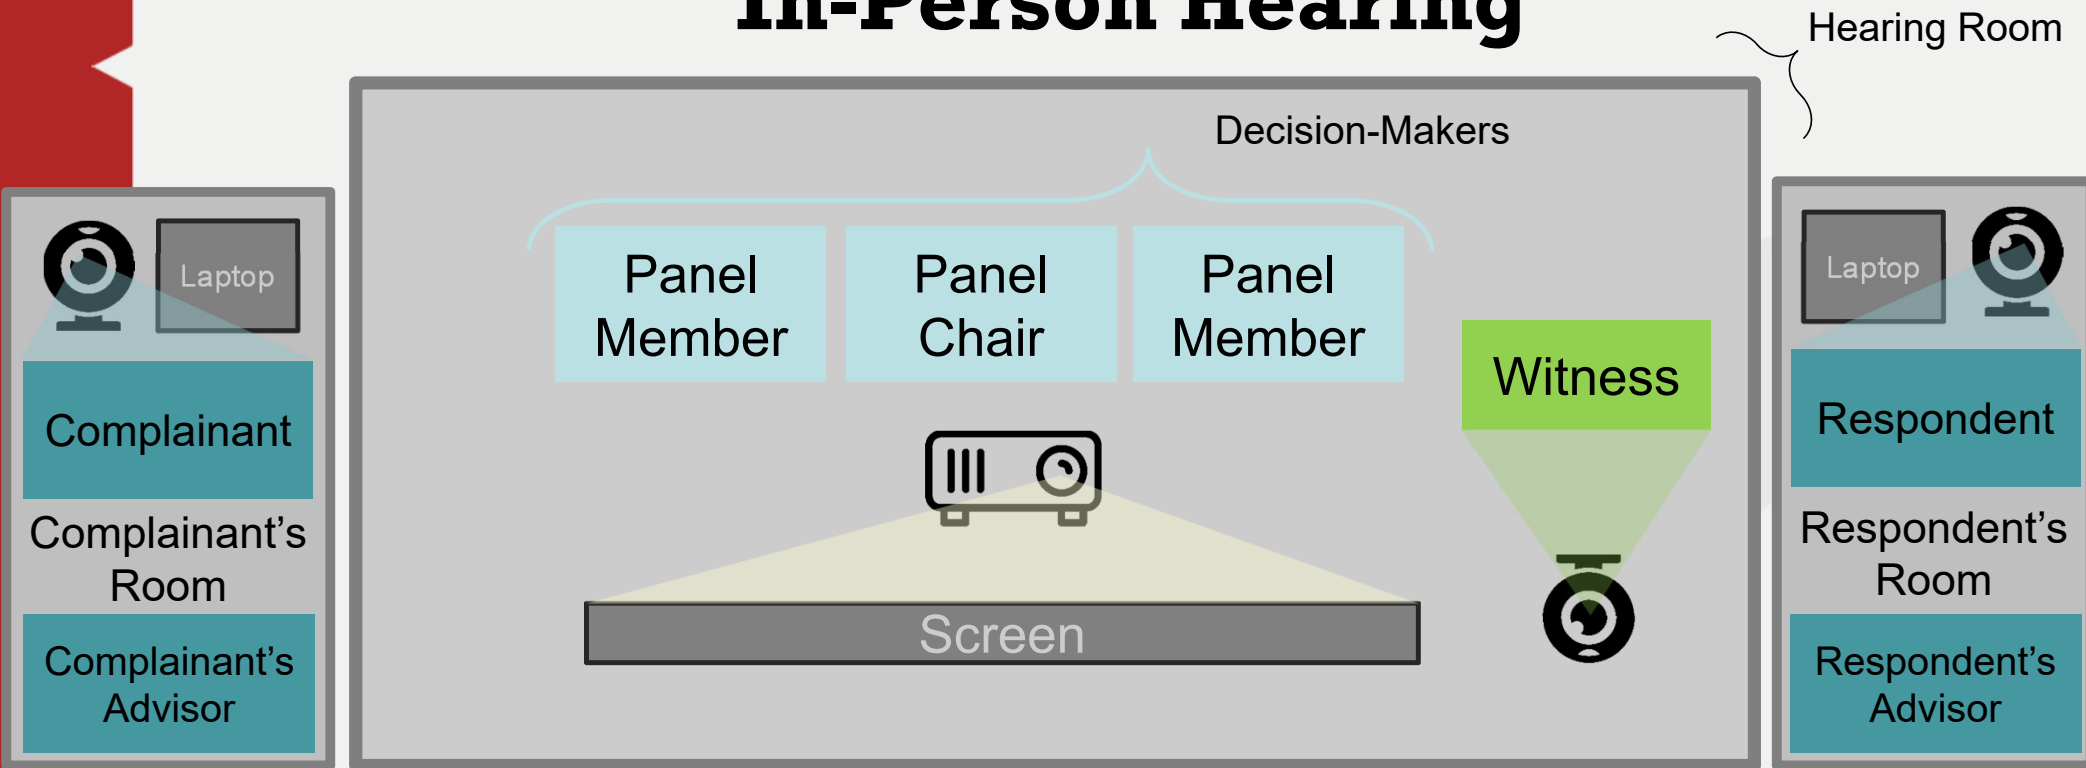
In-Person Hearing

Hearing Room

Decision-Makers

Panel Member

Panel Chair

Panel Member

Witness

Screen

Laptop

Complainant

Complainant's Room

Complainant's Advisor

Laptop

Respondent

Respondent's Room

Respondent's Advisor